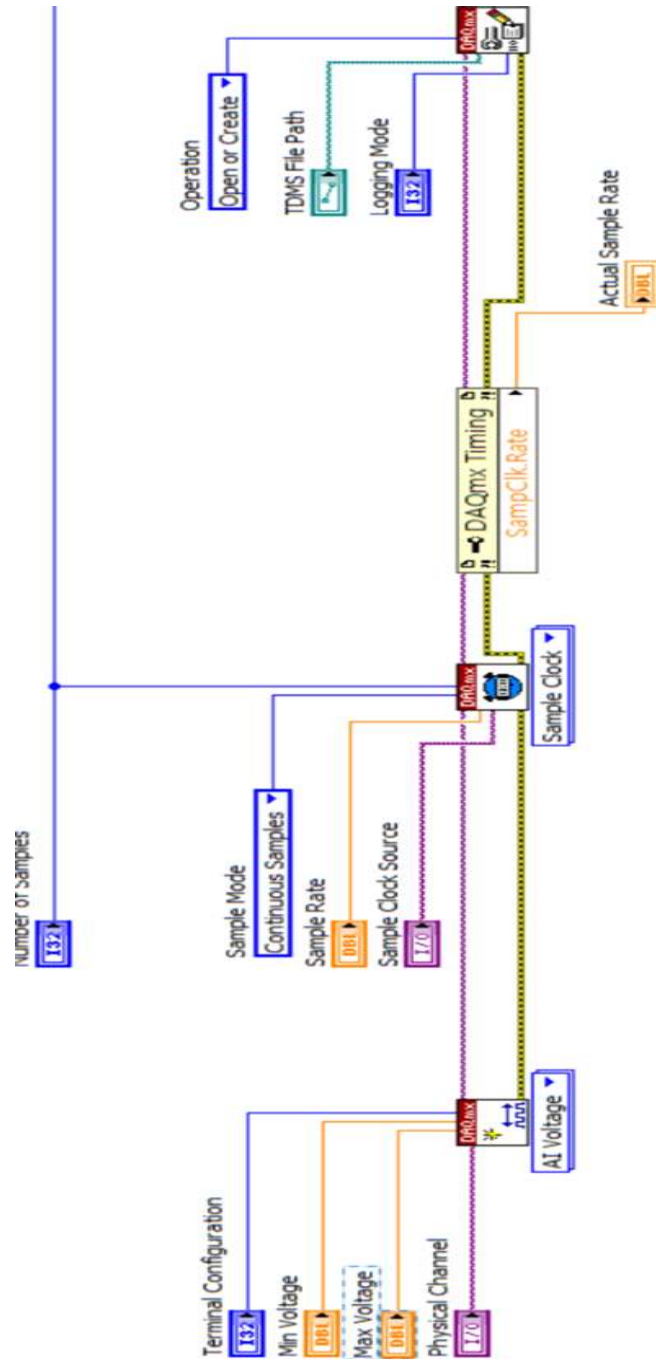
Number of Samples
I32

Operation
Open or Create

TDMS File Path

Logging Mode
I32

DAQmx

Actual Sample Rate
DBL

DAQmx Timing
SampClk.Rate

Sample Mode
Continuous Samples

Sample Rate
DBL

Sample Clock Source
I/O

DAQmx

Sample Clock

Terminal Configuration
I32

Min Voltage
DBL

Max Voltage
DBL

Physical Channel
I/O

DAQmx

AI Voltage